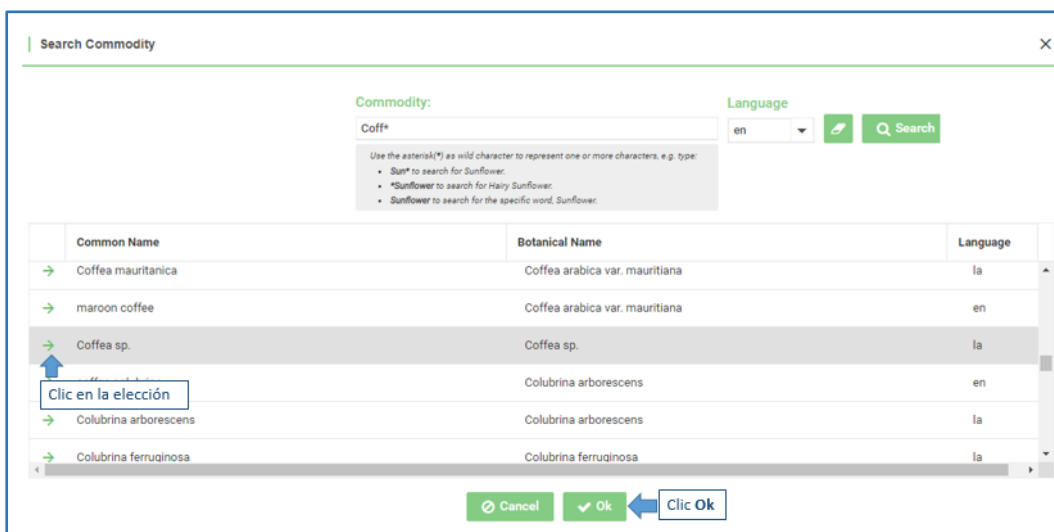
Search Commodity

×

Commodity:

Coff*

Language

en

Search

Use the asterisk(*) as wild character to represent one or more characters, e.g. type:
- Sun* to search for Sunflower.
- *Sunflower to search for Hairy Sunflower.
- Sunflower to search for the specific word, Sunflower.

| | Common Name | Botanical Name | Language |
|---|---|---|---|
| → | Coffea mauritanica | Coffea arabica var. mauritiana | la |
| → | maroon coffee | Coffea arabica var. mauritiana | en |
| → | Coffea sp. | Coffea sp. | la |
| → | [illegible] | Colubrina arborescens | en |
| → | Colubrina arborescens | Colubrina arborescens | la |
| → | Colubrina ferruginosa | Colubrina ferruginosa | la |

Clic en la elección

Cancel

Ok

Clic Ok